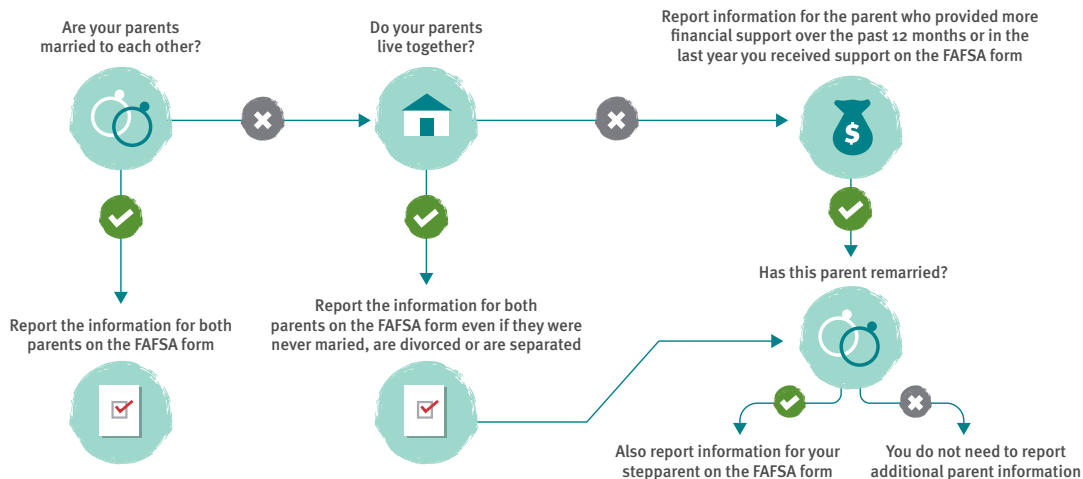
Are your parents married to each other?

Do your parents live together?

Report information for the parent who provided more financial support over the past 12 months or in the last year you received support on the FAFSA form

$

Has this parent remarried?

Report the information for both parents on the FAFSA form

Report the information for both parents on the FAFSA form even if they were never maried, are divorced or are separated

Also report information for your stepparent on the FAFSA form

You do not need to report additional parent information